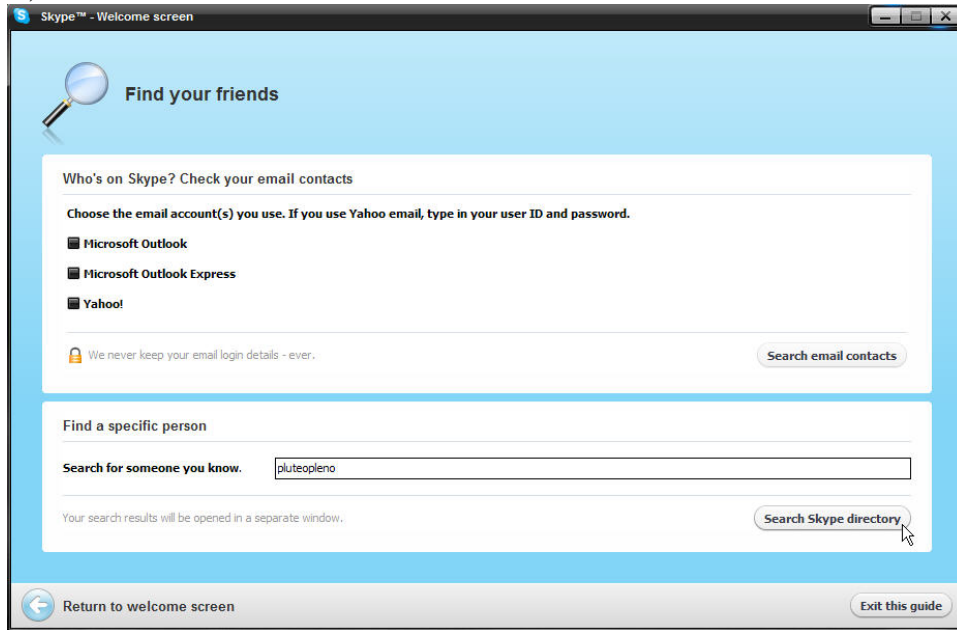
Skype™ - Welcome screen

Find your friends

Who's on Skype? Check your email contacts

Choose the email account(s) you use. If you use Yahoo email, type in your user ID and password.

Microsoft Outlook

Microsoft Outlook Express

Yahoo!

We never keep your email login details - ever.

Search email contacts

Find a specific person

Search for someone you know.

pluteopleno

Your search results will be opened in a separate window.

Search Skype directory

Return to welcome screen

Exit this guide